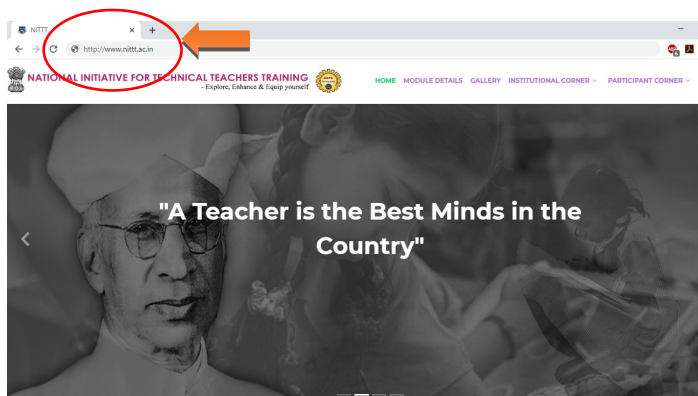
NITTT ×
+
http://www.nittt.ac.in
NATIONAL INITIATIVE FOR TECHNICAL TEACHERS TRAINING
- Explore, Enhance & Equip yourself
HOME MODULE DETAILS GALLERY INSTITUTIONAL CORNER PARTICIPANT CORNER

"A Teacher is the Best Minds in the Country"